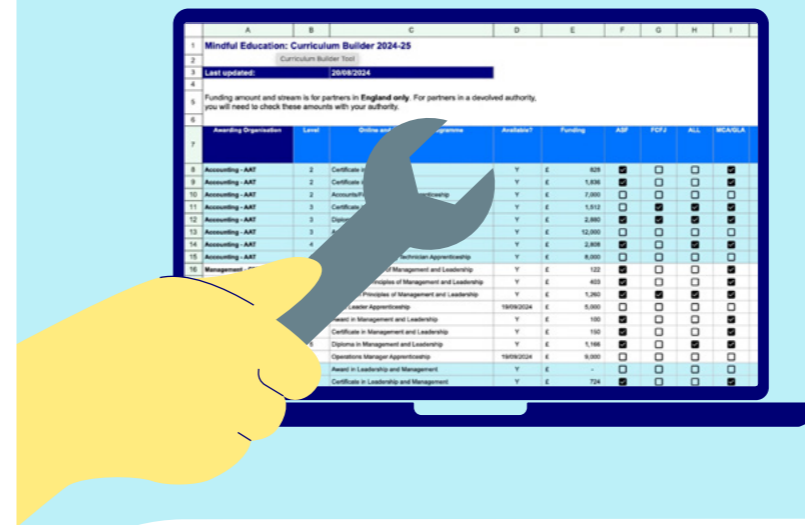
| | A | B | C | D | E | F | G | H | I |
|---|---|---|---|---|---|---|---|---|---|
| 1 | Mindful Education: Curriculum Builder 2024-25 | | | | | | | | |
| 2 | | | Curriculum Builder Tool | | | | | | |
| 3 | Last updated: | | 20/08/2024 | | | | | | |
| 4 | | | | | | | | | |
| 5 | Funding amount and stream is for partners in **England only**. For partners in a devolved authority, you will need to check these amounts with your authority. | | | | | | | | |
| 6 | | | | | | | | | |
| 7 | Awarding Organisation | Level | Online and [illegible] Programme | Available? | Funding | ASF | FCFJ | ALL | MCA/GLA |
| 8 | Accounting - AAT | 2 | Certificate i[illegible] | Y | £ 825 | | | | |
| 9 | Accounting - AAT | 2 | Certificate i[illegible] | Y | £ 1,836 | | | | |
| 10 | Accounting - AAT | 2 | Accounti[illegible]renticeship | Y | £ 7,000 | | | | |
| 11 | Accounting - AAT | 3 | Certificate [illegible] | Y | £ 1,512 | | | | |
| 12 | Accounting - AAT | 3 | Diplom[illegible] | Y | £ 2,880 | | | | |
| 13 | Accounting - AAT | 3 | A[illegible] | Y | £ 12,000 | | | | |
| 14 | Accounting - AAT | 4 | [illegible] | Y | £ 2,808 | | | | |
| 15 | Accounting - AAT | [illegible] | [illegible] Technician Apprenticeship | Y | £ 8,000 | | | | |
| 16 | Management - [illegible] | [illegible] | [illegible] of Management and Leadership | Y | £ 122 | | | | |
| | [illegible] | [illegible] | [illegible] Principles of Management and Leadership | Y | £ 403 | | | | |
| | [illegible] | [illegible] | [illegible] Principles of Management and Leadership | Y | £ 1,260 | | | | |
| | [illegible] | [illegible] | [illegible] Leader Apprenticeship | 19/09/2024 | £ 5,000 | | | | |
| | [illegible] | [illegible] | Award in Management and Leadership | Y | £ 100 | | | | |
| | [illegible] | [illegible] | Certificate in Management and Leadership | Y | £ 150 | | | | |
| | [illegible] | 5 | Diploma in Management and Leadership | Y | £ 1,166 | | | | |
| | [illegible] | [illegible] | Operations Manager Apprenticeship | 19/09/2024 | £ 9,000 | | | | |
| | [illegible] | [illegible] | Award in Leadership and Management | Y | £ - | | | | |
| | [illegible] | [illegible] | Certificate in Leadership and Management | Y | £ 724 | | | | |